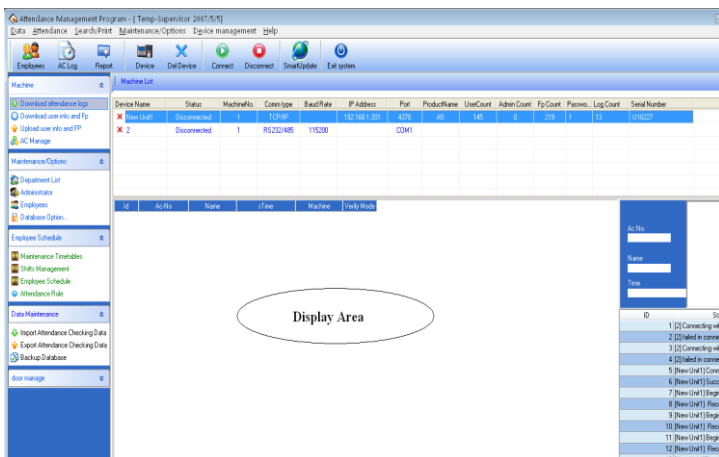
Attendance Management Program - [ Temp-Supervisor 2007/5/5]
Data Attendance Search/Print Maintenance/Options Device management Help

Employees AC Log Report Device Del Device Connect Disconnect SmartUpdate Exit system

Machine
Download attendance logs
Download user info and Fp
Upload user info and FP
AC Manage

Maintenance/Options
Department List
Administrator
Employees
Database Option...

Employee Schedule
Maintenance Timetables
Shifts Management
Employee Schedule
Attendance Rule

Data Maintenance
Import Attendance Checking Data
Export Attendance Checking Data
Backup Database

door manage

Machine List

| Device Name | Status | MachineNo. | Comm type | Baud Rate | IP Address | Port | ProductName | UserCount | Admin Count | Fp Count | Passwo... | Log Count | Serial Number |
|---|---|---|---|---|---|---|---|---|---|---|---|---|---|
| New Unit1 | Disconnected | 1 | TCP/IP | | 192.168.1.201 | 4370 | A5 | 145 | 0 | 219 | 1 | 13 | U10227 |
| 2 | Disconnected | 1 | RS232/485 | 115200 | | COM1 | | | | | | | |

| Id | Ac-No | Name | sTime | Machine | Verify Mode |
|---|---|---|---|---|---|

Display Area

Ac-No
Name
Time

| ID | St |
|---|---|
| 1 | [2] Connecting wi |
| 2 | [2] failed in conne |
| 3 | [2] Connecting wi |
| 4 | [2] failed in conne |
| 5 | [New Unit1] Conn |
| 6 | [New Unit1] Succ |
| 7 | [New Unit1] Begir |
| 8 | [New Unit1] Rece |
| 9 | [New Unit1] Begir |
| 10 | [New Unit1] Rece |
| 11 | [New Unit1] Begir |
| 12 | [New Unit1] Rece |